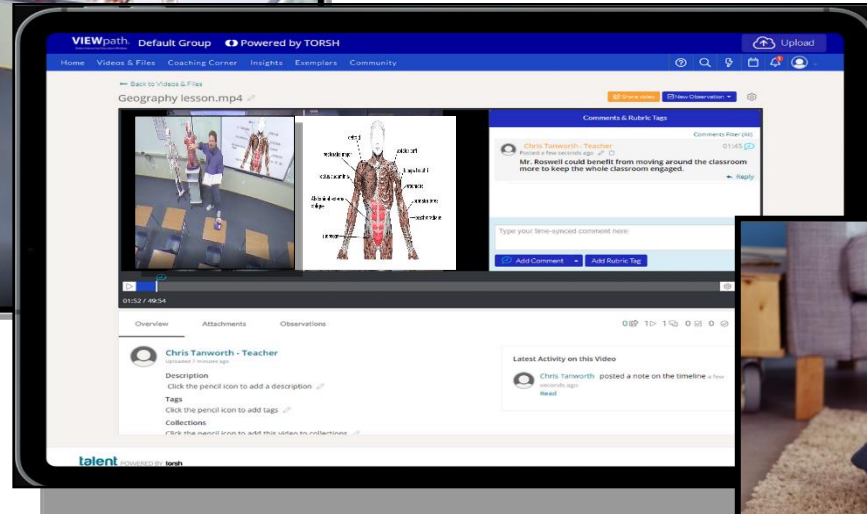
VIEWpath. Default Group Powered by TORSH

Upload

Home Videos & Files Coaching Corner Insights Exemplars Community

← Back to Videos & Files

Geography lesson.mp4

Share video New Observation

Comments & Rubric Tags

Comments Filter (All)

Chris Tanworth - Teacher
Posted a few seconds ago
01:45

Mr. Roswell could benefit from moving around the classroom more to keep the whole classroom engaged.

Reply

Type your time-synced comment here

Add Comment Add Rubric Tag

01:52 / 49:54

Overview Attachments Observations

0 1 1 0 0

Chris Tanworth - Teacher
Uploaded 7 minutes ago

Description
Click the pencil icon to add a description

Tags
Click the pencil icon to add tags

Collections
Click the pencil icon to add this video to collections

Latest Activity on this Video

Chris Tanworth posted a note on the timeline a few seconds ago
Read

talent POWERED BY torsh